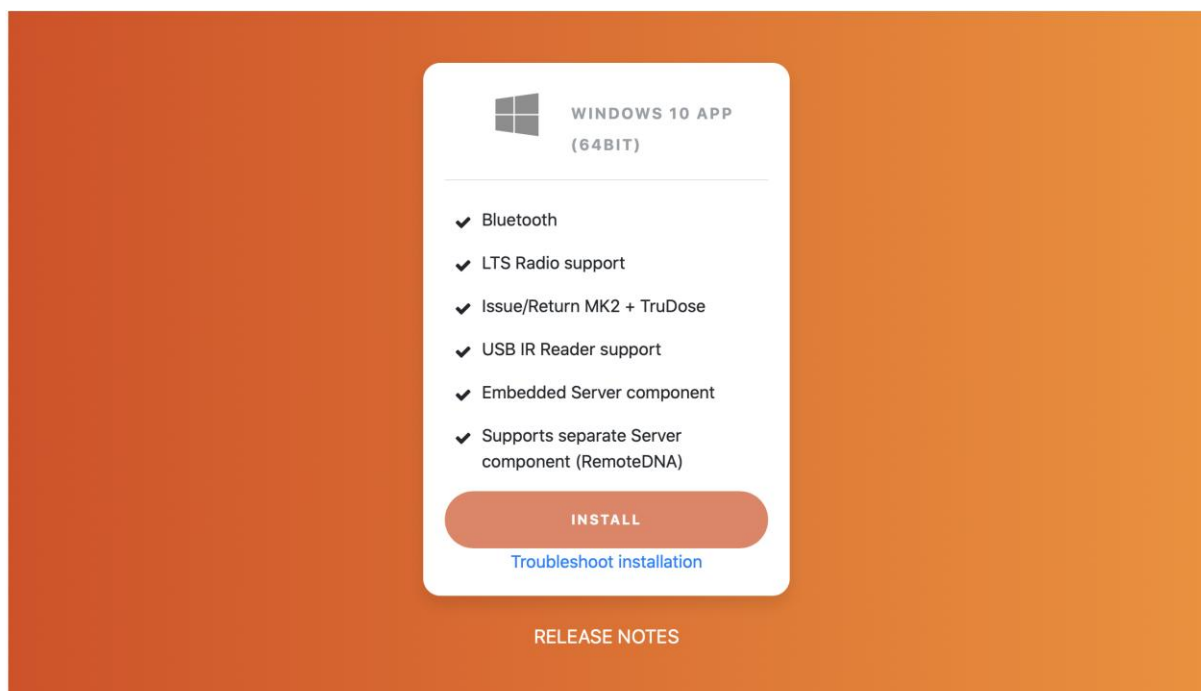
WINDOWS 10 APP (64BIT)

Bluetooth

LTS Radio support

Issue/Return MK2 + TruDose

USB IR Reader support

Embedded Server component

Supports separate Server component (RemoteDNA)

INSTALL

Troubleshoot installation

RELEASE NOTES